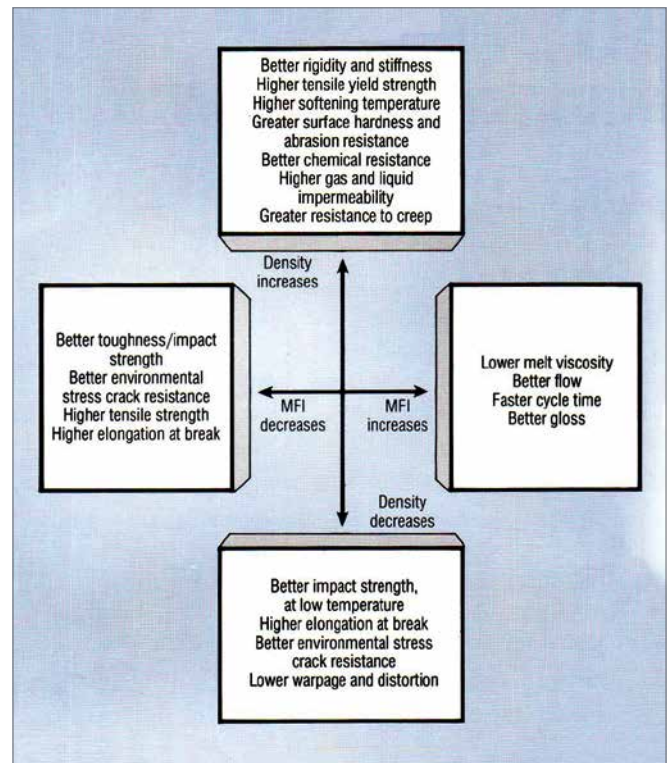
Better rigidity and stiffness
Higher tensile yield strength
Higher softening temperature
Greater surface hardness and abrasion resistance
Better chemical resistance
Higher gas and liquid impermeability
Greater resistance to creep

Density increases

Better toughness/impact strength
Better environmental stress crack resistance
Higher tensile strength
Higher elongation at break

MFI decreases

MFI increases

Lower melt viscosity
Better flow
Faster cycle time
Better gloss

Density decreases

Better impact strength, at low temperature
Higher elongation at break
Better environmental stress crack resistance
Lower warpage and distortion